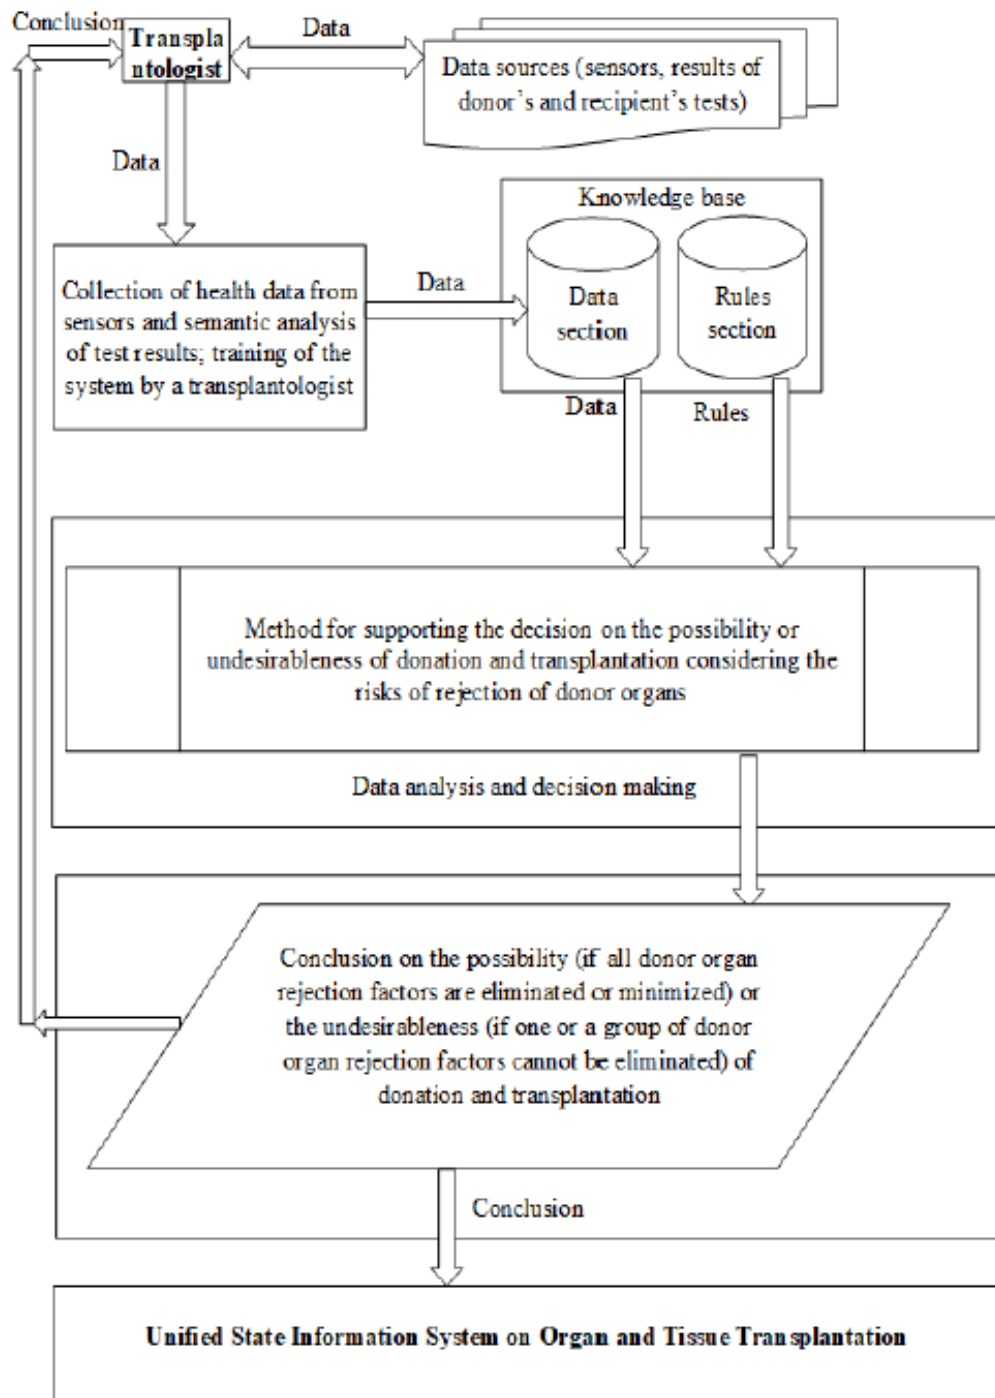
Conclusion

Transpla ntologist

Data

Data sources (sensors, results of donor's and recipient's tests)

Data

Knowledge base

Collection of health data from sensors and semantic analysis of test results; training of the system by a transplantologist

Data

Data section

Rules section

Data

Rules

Method for supporting the decision on the possibility or undesirableness of donation and transplantation considering the risks of rejection of donor organs

Data analysis and decision making

Conclusion on the possibility (if all donor organ rejection factors are eliminated or minimized) or the undesirableness (if one or a group of donor organ rejection factors cannot be eliminated) of donation and transplantation

Conclusion

Unified State Information System on Organ and Tissue Transplantation